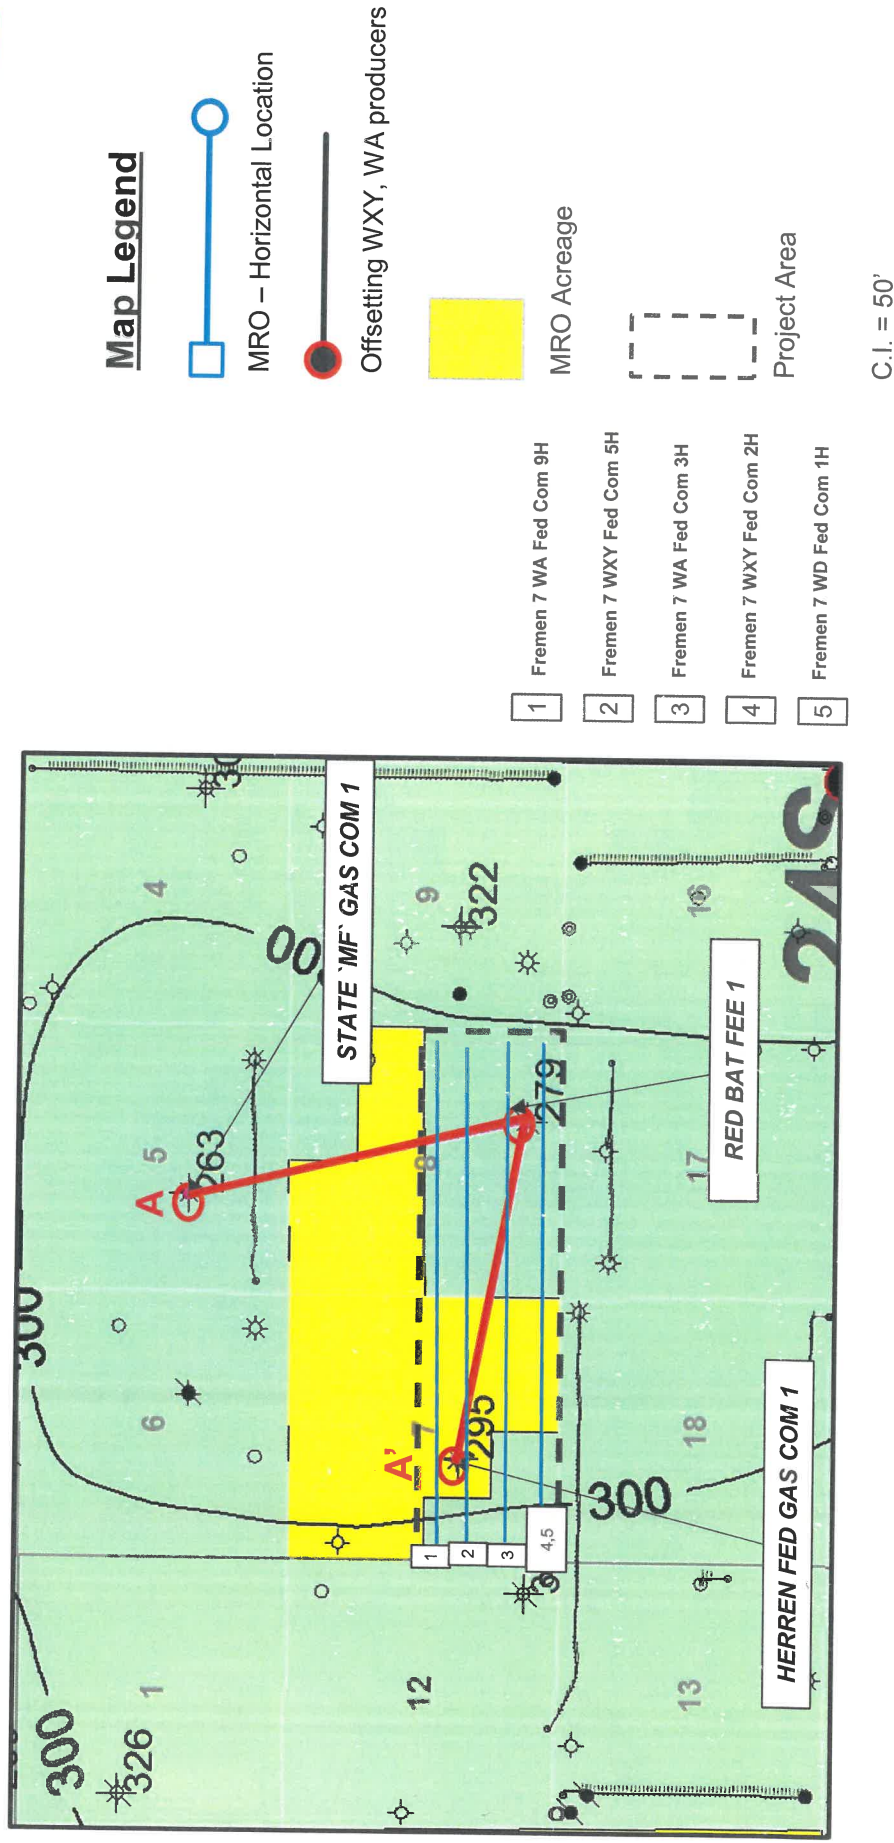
Map Legend

MRO – Horizontal Location

Offsetting WXY, WA producers

MRO Acreage

Project Area

C.I. = 50'

1 Fremen 7 WA Fed Com 9H

2 Fremen 7 WXY Fed Com 5H

3 Fremen 7 WA Fed Com 3H

4 Fremen 7 WXY Fed Com 2H

5 Fremen 7 WD Fed Com 1H

STATE 'MF' GAS COM 1

RED BAT FEE 1

HERREN FED GAS COM 1

A

A'

263

279

295

322

326

300

300

300

4

5

6

7

8

9

12

1

13

16

17

18

1

2

3

4,5

24S